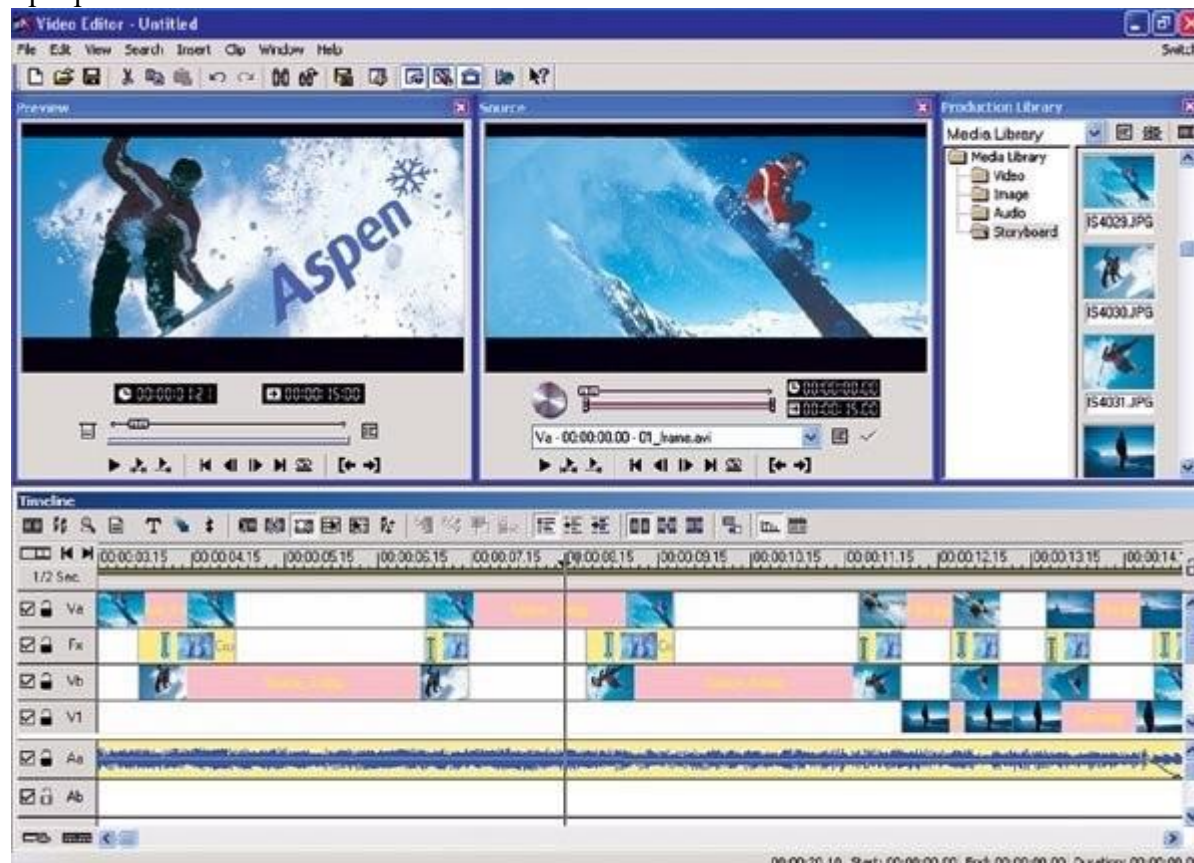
Video Editor - Untitled

File Edit View Search Insert Clip Window Help

Switch

Preview

Aspen

00:00:01:21

00:00:15:00

Source

00:00:00:00

00:00:15:00

Va - 00:00:00.00 - 01_frame.avi

Production Library

Media Library

Media Library
Video
Image
Audio
Storyboard

IS4029.JPG

IS4030.JPG

IS4031.JPG

Timeline

1/2 Sec.

00:00:03.15 00:00:04.15 00:00:05.15 00:00:06.15 00:00:07.15 00:00:08.15 00:00:09.15 00:00:10.15 00:00:11.15 00:00:12.15 00:00:13.15 00:00:14.

Va

Fx

Vb

V1

Aa

Ab

00:00:20.18 Start: 00:00:00.00 End: 00:00:00.00 Duration: 00:00:00.0